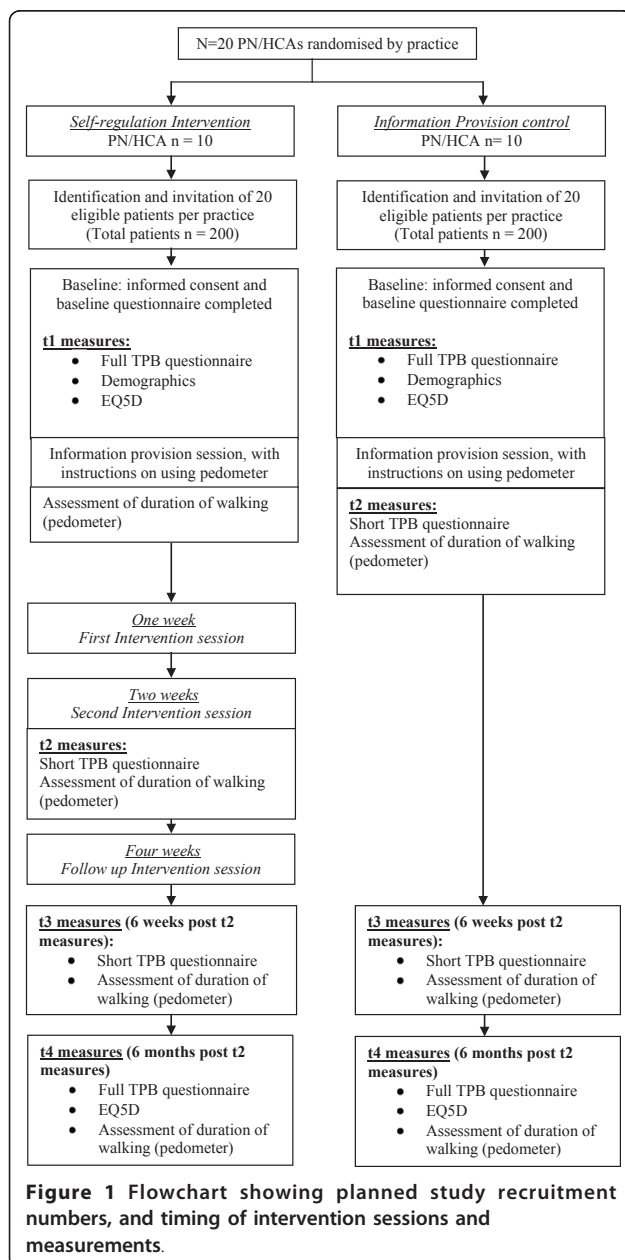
N=20 PN/HCAs randomised by practice

Self-regulation Intervention
PN/HCA n = 10

Identification and invitation of 20 eligible patients per practice
(Total patients n = 200)

Baseline: informed consent and baseline questionnaire completed

t1 measures:
- Full TPB questionnaire
- Demographics
- EQ5D

Information provision session, with instructions on using pedometer

Assessment of duration of walking (pedometer)

One week
First Intervention session

Two weeks
Second Intervention session

t2 measures:
Short TPB questionnaire
Assessment of duration of walking (pedometer)

Four weeks
Follow up Intervention session

t3 measures (6 weeks post t2 measures):
- Short TPB questionnaire
- Assessment of duration of walking (pedometer)

t4 measures (6 months post t2 measures)
- Full TPB questionnaire
- EQ5D
- Assessment of duration of walking (pedometer)

Information Provision control
PN/HCA n= 10

Identification and invitation of 20 eligible patients per practice
(Total patients n = 200)

Baseline: informed consent and baseline questionnaire completed

t1 measures:
- Full TPB questionnaire
- Demographics
- EQ5D

Information provision session, with instructions on using pedometer

t2 measures:
Short TPB questionnaire
Assessment of duration of walking (pedometer)

t3 measures (6 weeks post t2 measures):
- Short TPB questionnaire
- Assessment of duration of walking (pedometer)

t4 measures (6 months post t2 measures)
- Full TPB questionnaire
- EQ5D
- Assessment of duration of walking (pedometer)

Figure 1 Flowchart showing planned study recruitment numbers, and timing of intervention sessions and measurements.